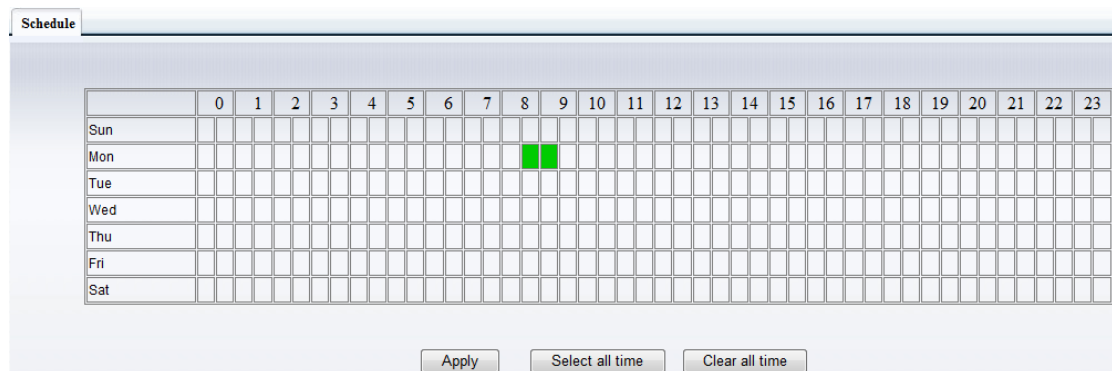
Schedule

| | 0 | 1 | 2 | 3 | 4 | 5 | 6 | 7 | 8 | 9 | 10 | 11 | 12 | 13 | 14 | 15 | 16 | 17 | 18 | 19 | 20 | 21 | 22 | 23 |
|---|---|---|---|---|---|---|---|---|---|---|---|---|---|---|---|---|---|---|---|---|---|---|---|---|
| Sun | | | | | | | | | | | | | | | | | | | | | | | | |
| Mon | | | | | | | | | | | | | | | | | | | | | | | | |
| Tue | | | | | | | | | | | | | | | | | | | | | | | | |
| Wed | | | | | | | | | | | | | | | | | | | | | | | | |
| Thu | | | | | | | | | | | | | | | | | | | | | | | | |
| Fri | | | | | | | | | | | | | | | | | | | | | | | | |
| Sat | | | | | | | | | | | | | | | | | | | | | | | | |

Apply Select all time Clear all time